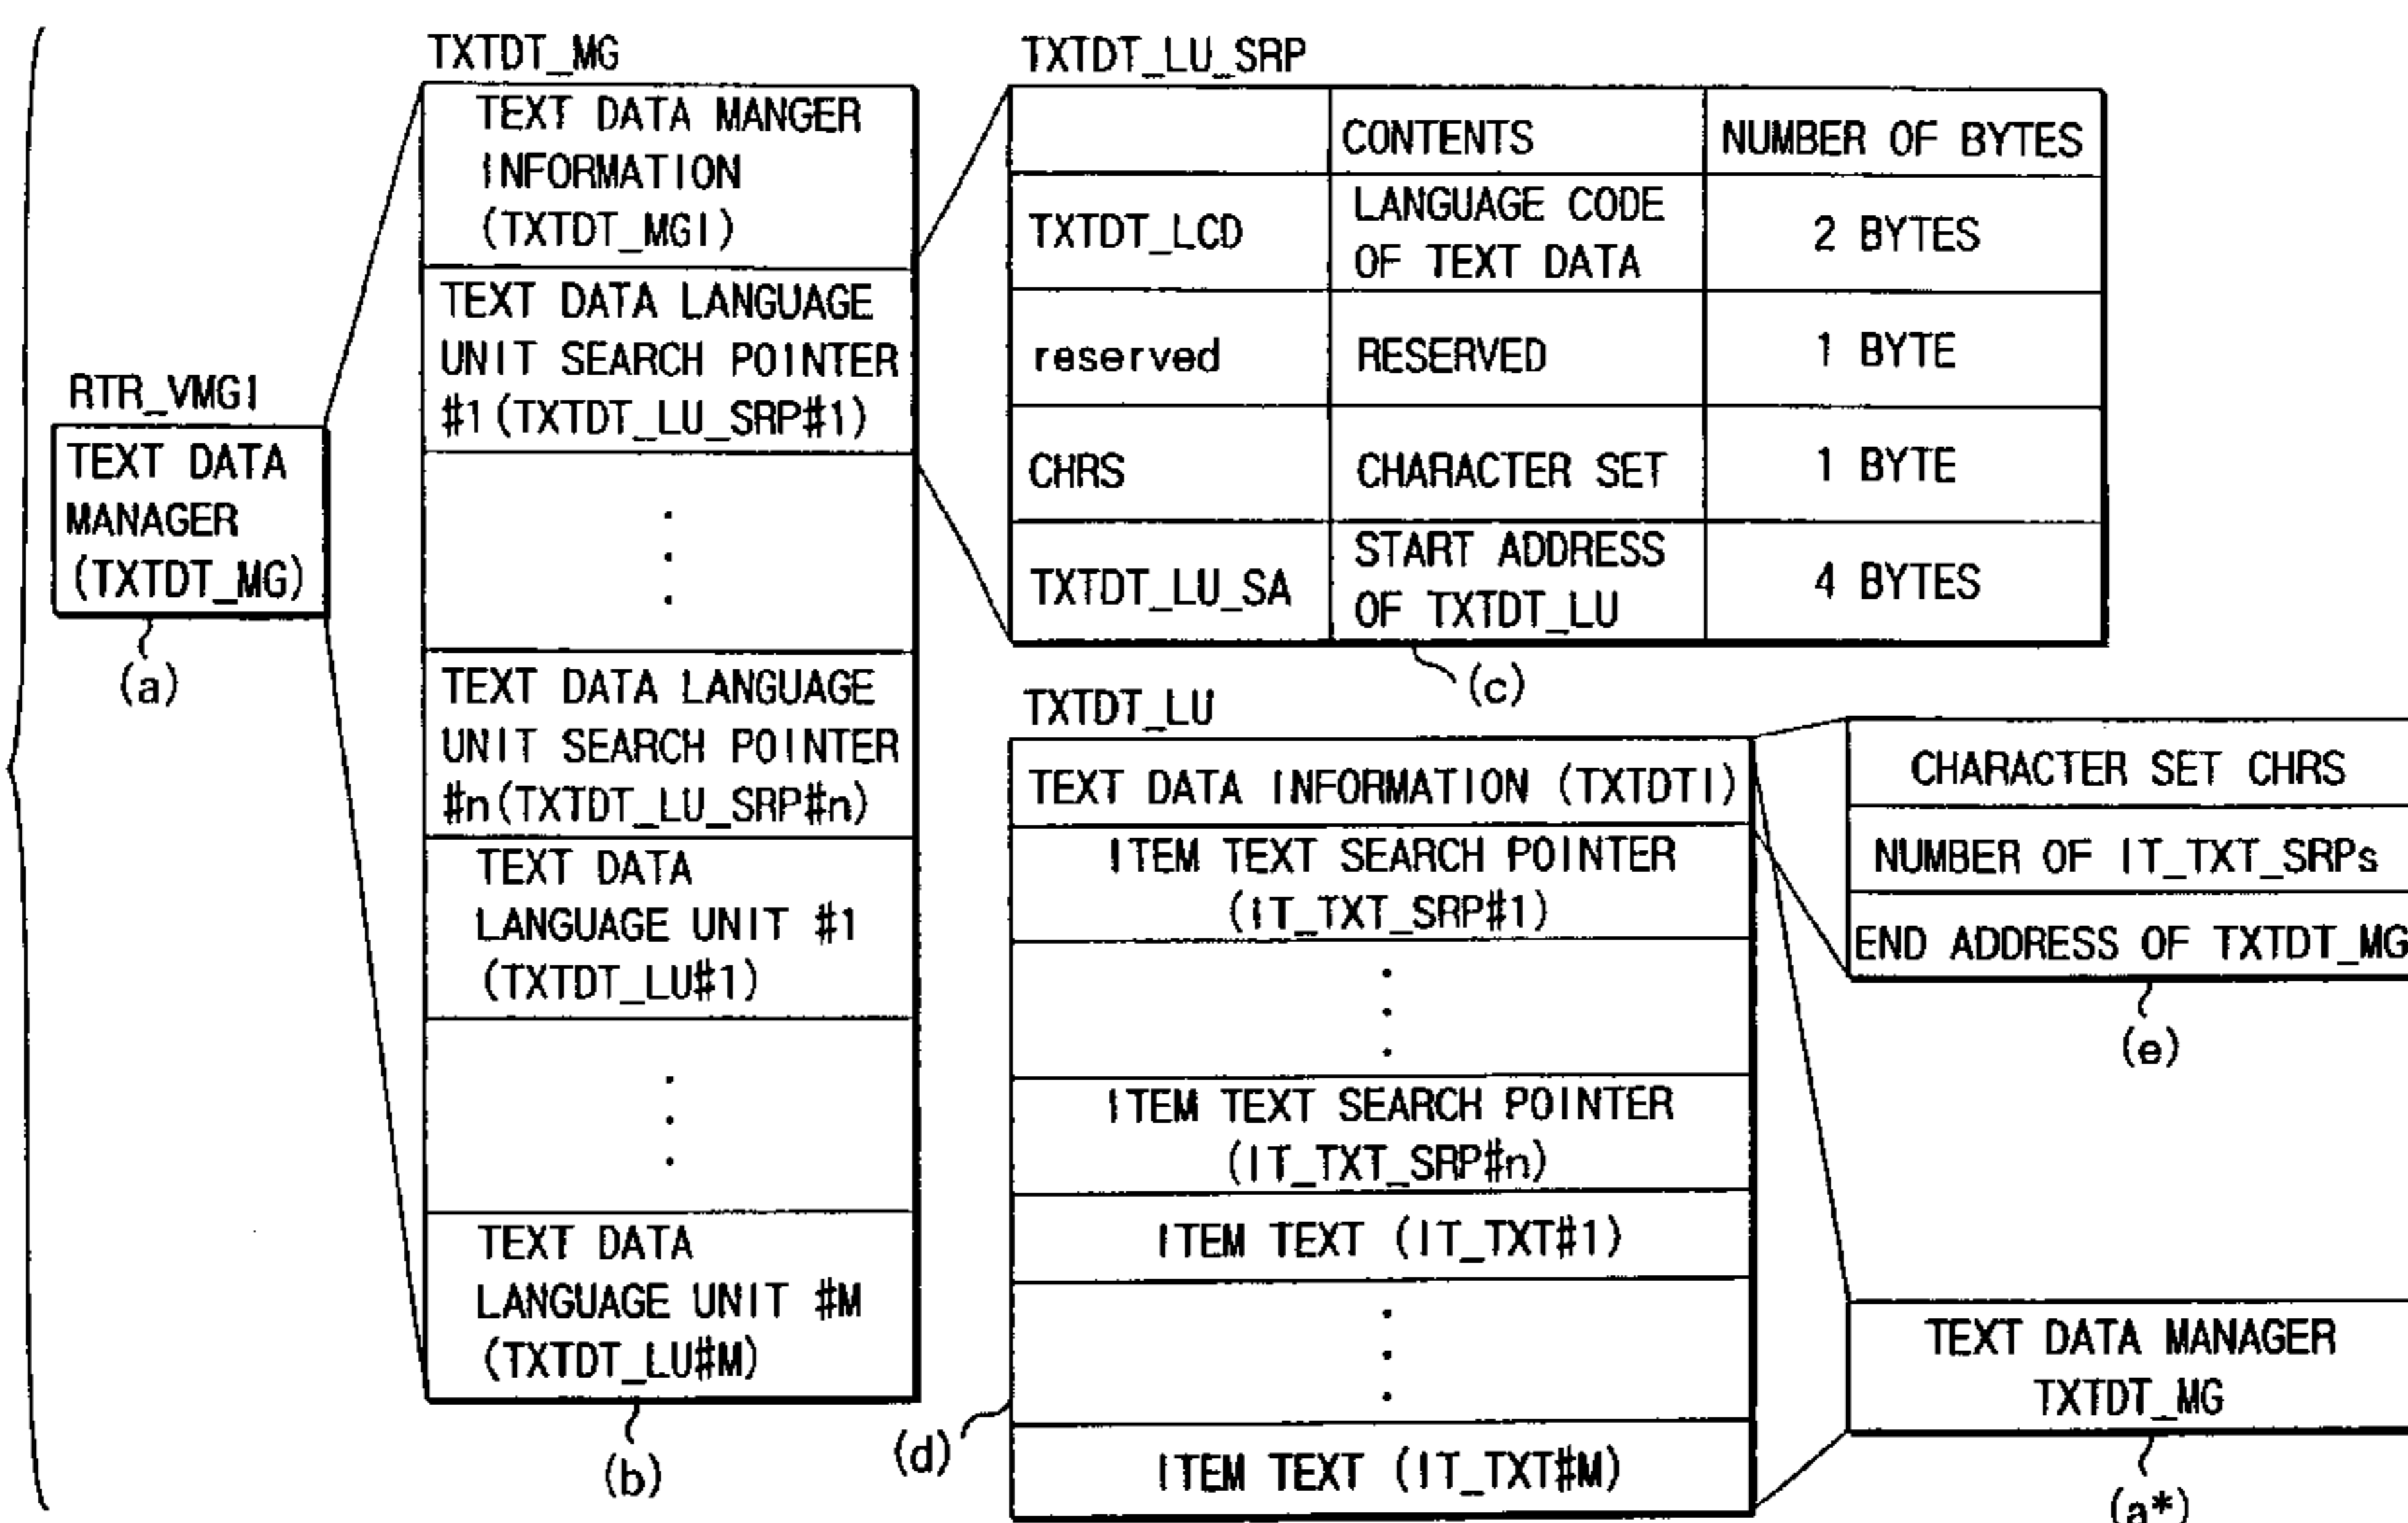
RTR_VMGI
TEXT DATA MANAGER (TXTDT_MG)
(a)

TXTDT_MG
TEXT DATA MANGER INFORMATION (TXTDT_MGI)
TEXT DATA LANGUAGE UNIT SEARCH POINTER #1 (TXTDT_LU_SRP#1)
⋮
TEXT DATA LANGUAGE UNIT SEARCH POINTER #n (TXTDT_LU_SRP#n)
TEXT DATA LANGUAGE UNIT #1 (TXTDT_LU#1)
⋮
TEXT DATA LANGUAGE UNIT #M (TXTDT_LU#M)
(b)

TXTDT_LU_SRP

| | CONTENTS | NUMBER OF BYTES |
|---|---|---|
| TXTDT_LCD | LANGUAGE CODE OF TEXT DATA | 2 BYTES |
| reserved | RESERVED | 1 BYTE |
| CHRS | CHARACTER SET | 1 BYTE |
| TXTDT_LU_SA | START ADDRESS OF TXTDT_LU | 4 BYTES |

(c)

TXTDT_LU
TEXT DATA INFORMATION (TXTDTI)
ITEM TEXT SEARCH POINTER (IT_TXT_SRP#1)
⋮
ITEM TEXT SEARCH POINTER (IT_TXT_SRP#n)
ITEM TEXT (IT_TXT#1)
⋮
ITEM TEXT (IT_TXT#M)
(d)

CHARACTER SET CHRS
NUMBER OF IT_TXT_SRPs
END ADDRESS OF TXTDT_MG
(e)

TEXT DATA MANAGER TXTDT_MG
(a*)